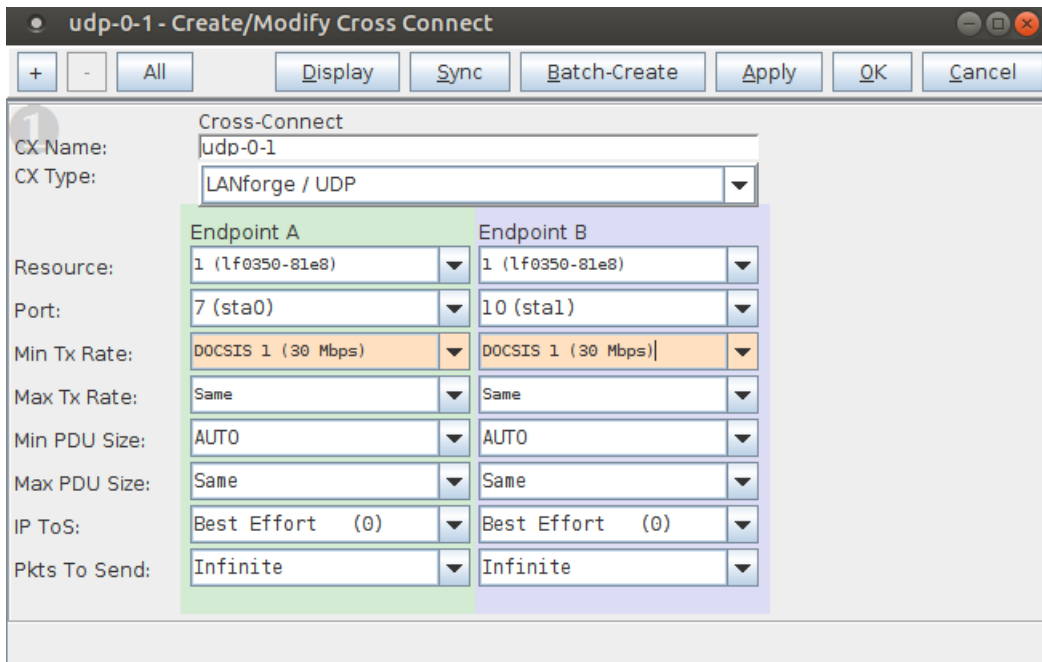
udp-0-1 - Create/Modify Cross Connect

+ - All Display Sync Batch-Create Apply OK Cancel

1

Cross-Connect
CX Name: udp-0-1
CX Type: LANforge / UDP

| | Endpoint A | Endpoint B |
|---|---|---|
| Resource: | 1 (lf0350-81e8) | 1 (lf0350-81e8) |
| Port: | 7 (sta0) | 10 (sta1) |
| Min Tx Rate: | DOCSIS 1 (30 Mbps) | DOCSIS 1 (30 Mbps) |
| Max Tx Rate: | Same | Same |
| Min PDU Size: | AUTO | AUTO |
| Max PDU Size: | Same | Same |
| IP ToS: | Best Effort (0) | Best Effort (0) |
| Pkts To Send: | Infinite | Infinite |